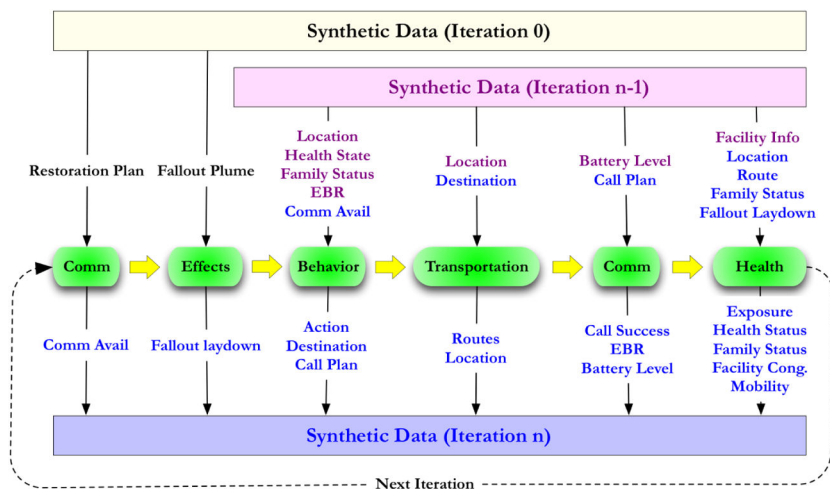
Synthetic Data (Iteration 0)

Synthetic Data (Iteration n-1)

Restoration Plan

Fallout Plume

Location
Health State
Family Status
EBR
Comm Avail

Location
Destination

Battery Level
Call Plan

Facility Info
Location
Route
Family Status
Fallout Laydown

Comm

Effects

Behavior

Transportation

Comm

Health

Comm Avail

Fallout laydown

Action
Destination
Call Plan

Routes
Location

Call Success
EBR
Battery Level

Exposure
Health Status
Family Status
Facility Cong.
Mobility

Synthetic Data (Iteration n)

Next Iteration